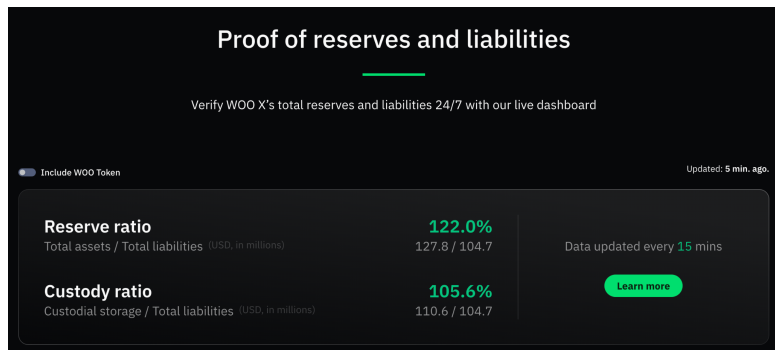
Proof of reserves and liabilities

Verify WOO X's total reserves and liabilities 24/7 with our live dashboard

Include WOO Token

Updated: 5 min. ago.

Reserve ratio
Total assets / Total liabilities (USD, in millions)
122.0%
127.8 / 104.7

Custody ratio
Custodial storage / Total liabilities (USD, in millions)
105.6%
110.6 / 104.7

Data updated every 15 mins

Learn more